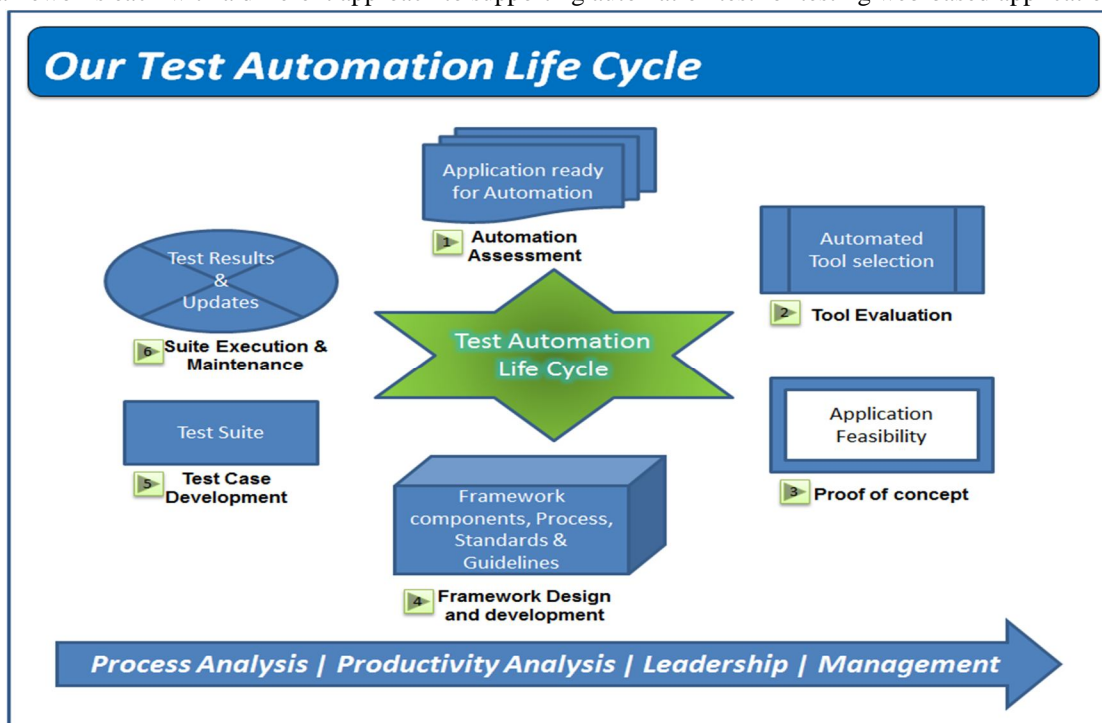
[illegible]

Our Test Automation Life Cycle

Application ready for Automation

1 Automation Assessment

Automated Tool selection

2 Tool Evaluation

Test Results & Updates

6 Suite Execution & Maintenance

Test Automation Life Cycle

Application Feasibility

3 Proof of concept

Test Suite

5 Test Case Development

Framework components, Process, Standards & Guidelines

4 Framework Design and development

Process Analysis | Productivity Analysis | Leadership | Management